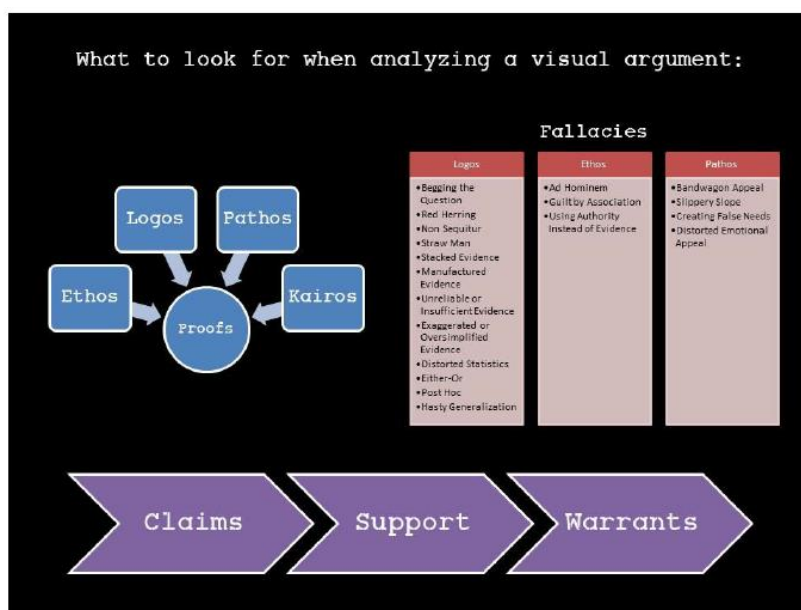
What to look for when analyzing a visual argument:

Logos

Pathos

Ethos

Kairos

Proofs

Fallacies

| Logos | Ethos | Pathos |
|---|---|---|
| •Begging the Question •Red Herring •Non Sequitur •Straw Man •Stacked Evidence •Manufactured Evidence •Unreliable or Insufficient Evidence •Exaggerated or Oversimplified Evidence •Distorted Statistics •Either-Or •Post Hoc •Hasty Generalization | •Ad Hominem •Guilt by Association •Using Authority Instead of Evidence | •Bandwagon Appeal •Slippery Slope •Creating False Needs •Distorted Emotional Appeal |

Claims

Support

Warrants